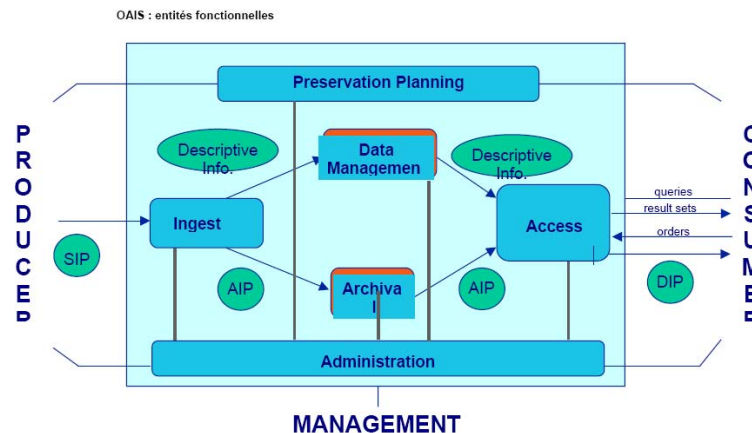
OAIS : entités fonctionnelles

Preservation Planning

P R O D U C E R

Descriptive Info.

Data Managemen

Descriptive Info.

C O N S U M E R

queries

result sets

orders

Ingest

Access

SIP

AIP

Archiva l

AIP

DIP

Administration

MANAGEMENT